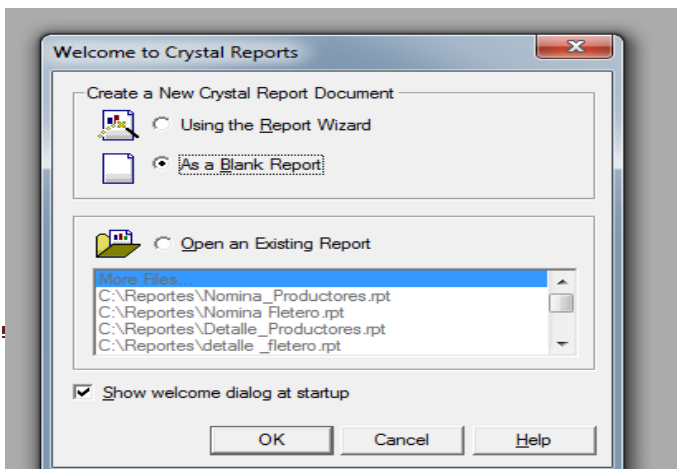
Welcome to Crystal Reports

Create a New Crystal Report Document

Using the Report Wizard

As a Blank Report

Open an Existing Report

More Files...
C:\Reportes\Nomina_Productores.rpt
C:\Reportes\Nomina Fletero.rpt
C:\Reportes\Detalle_Productores.rpt
C:\Reportes\detalle _fletero.rpt

Show welcome dialog at startup

OK

Cancel

Help